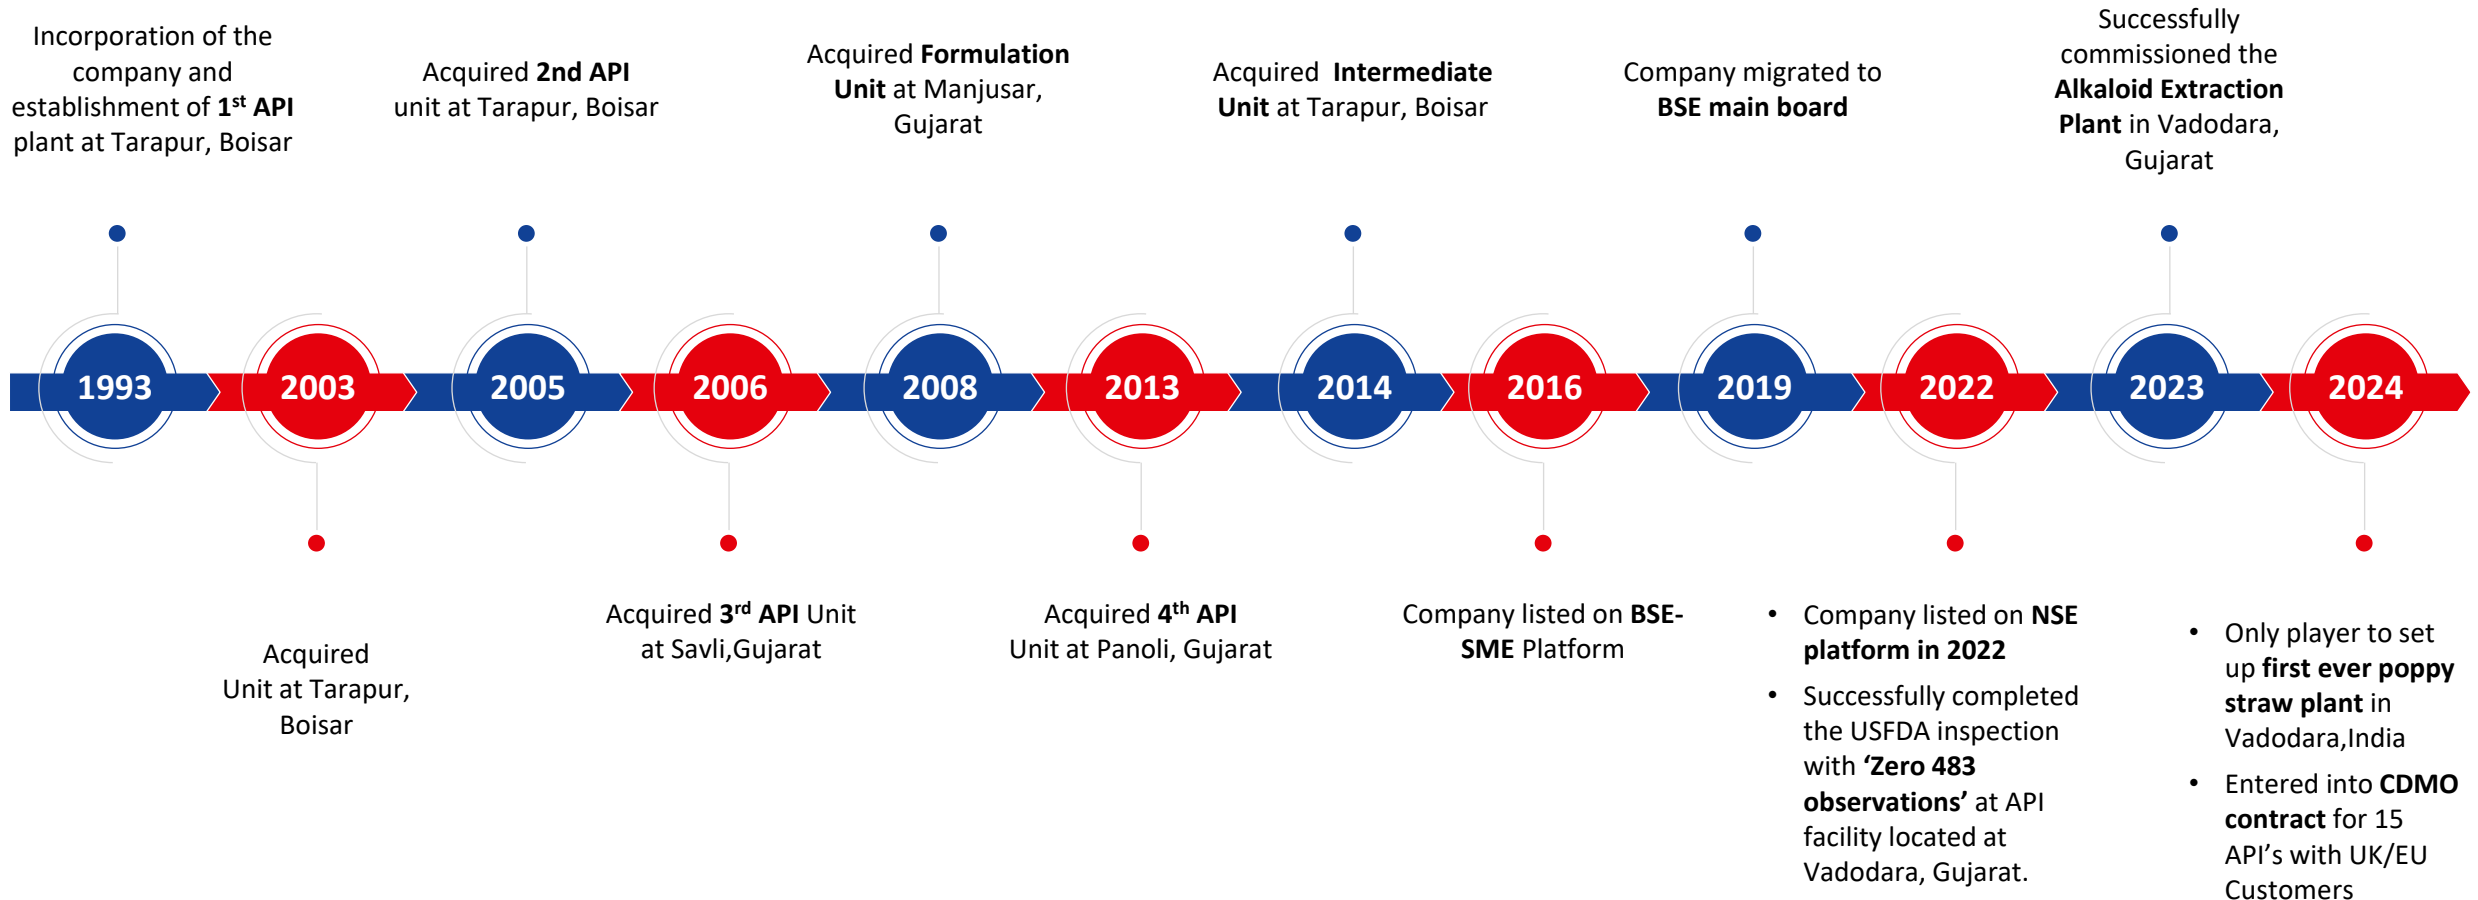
Incorporation of the company and establishment of 1st API plant at Tarapur, Boisar

Acquired 2nd API unit at Tarapur, Boisar

Acquired Formulation Unit at Manjusar, Gujarat

Acquired Intermediate Unit at Tarapur, Boisar

Company migrated to BSE main board

Successfully commissioned the Alkaloid Extraction Plant in Vadodara, Gujarat

1993

2003

2005

2006

2008

2013

2014

2016

2019

2022

2023

2024

Acquired Unit at Tarapur, Boisar

Acquired 3rd API Unit at Savli,Gujarat

Acquired 4th API Unit at Panoli, Gujarat

Company listed on BSE-SME Platform

• Company listed on NSE platform in 2022
• Successfully completed the USFDA inspection with 'Zero 483 observations' at API facility located at Vadodara, Gujarat.

• Only player to set up first ever poppy straw plant in Vadodara,India
• Entered into CDMO contract for 15 API's with UK/EU Customers